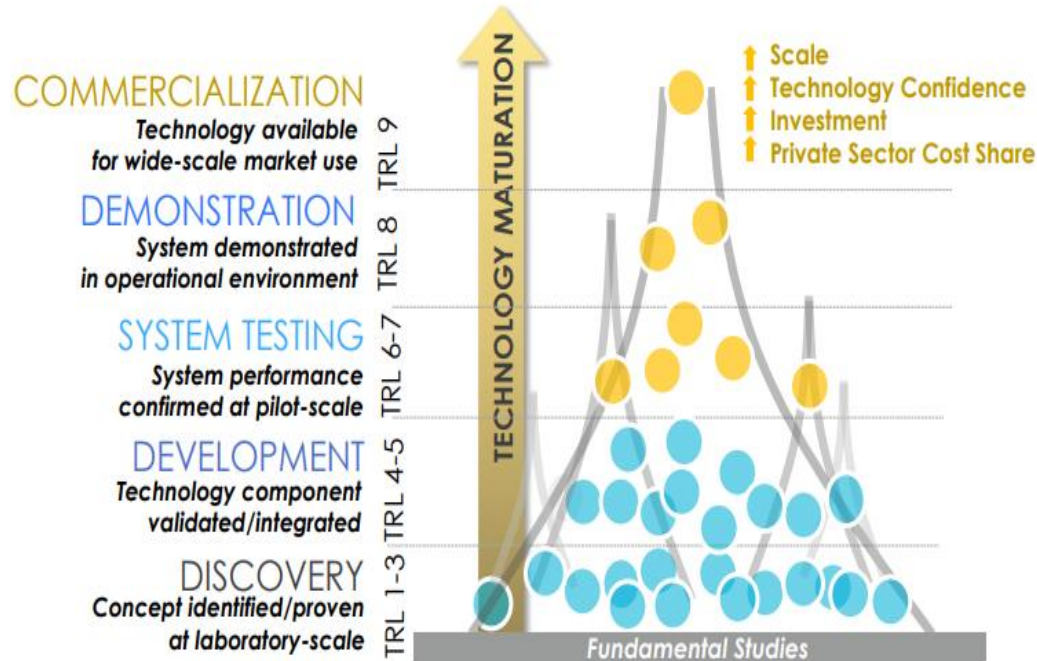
COMMERCIALIZATION
Technology available for wide-scale market use
TRL 9

DEMONSTRATION
System demonstrated in operational environment
TRL 8

SYSTEM TESTING
System performance confirmed at pilot-scale
TRL 6-7

DEVELOPMENT
Technology component validated/integrated
TRL 4-5

DISCOVERY
Concept identified/proven at laboratory-scale
TRL 1-3

TECHNOLOGY MATURATION

Scale
Technology Confidence
Investment
Private Sector Cost Share

Fundamental Studies